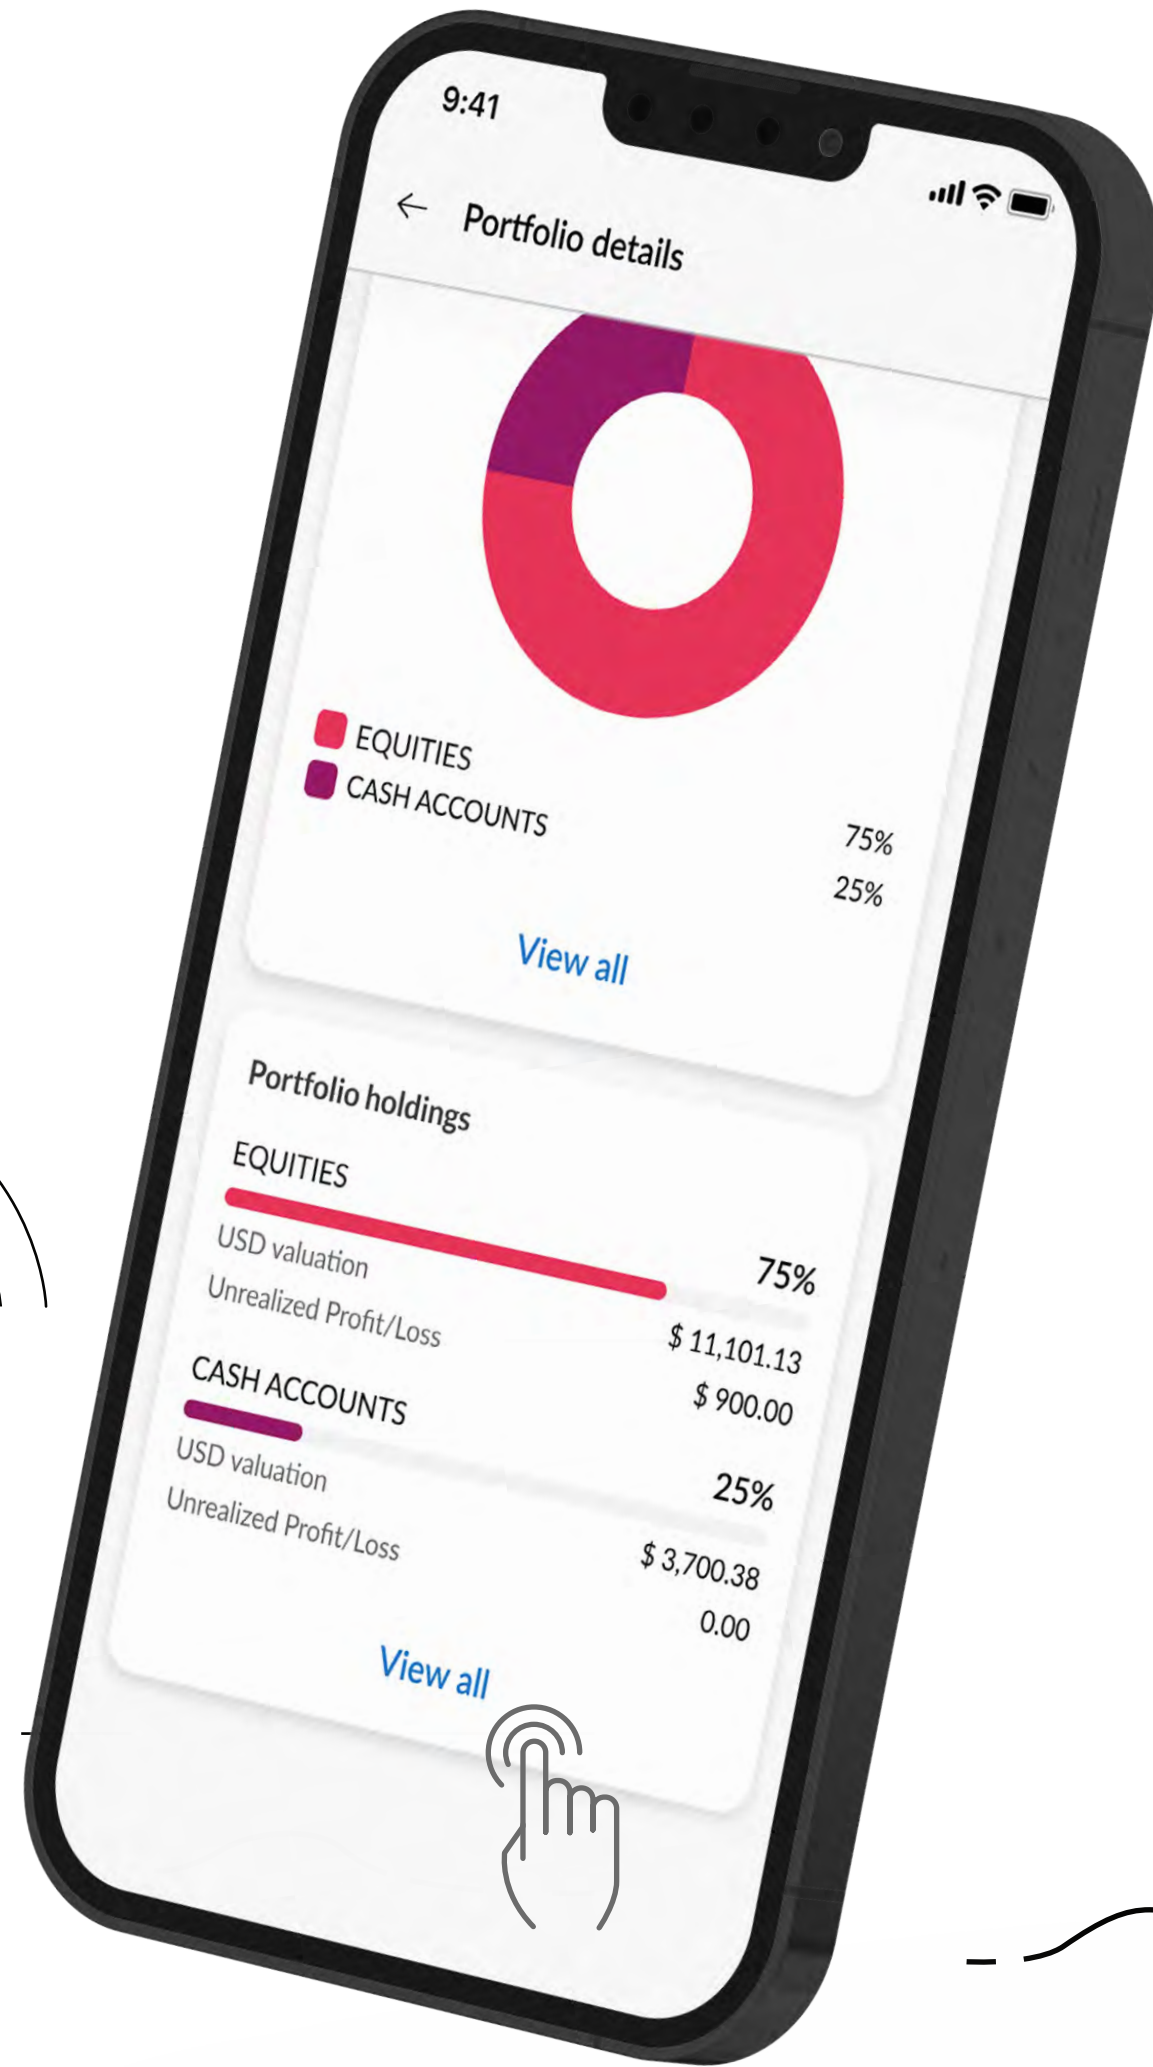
9:41

← Portfolio details

EQUITIES
CASH ACCOUNTS

75%
25%

View all

Portfolio holdings

EQUITIES
75%
USD valuation
$ 11,101.13
Unrealized Profit/Loss
$ 900.00

CASH ACCOUNTS
25%
USD valuation
$ 3,700.38
Unrealized Profit/Loss
0.00

View all